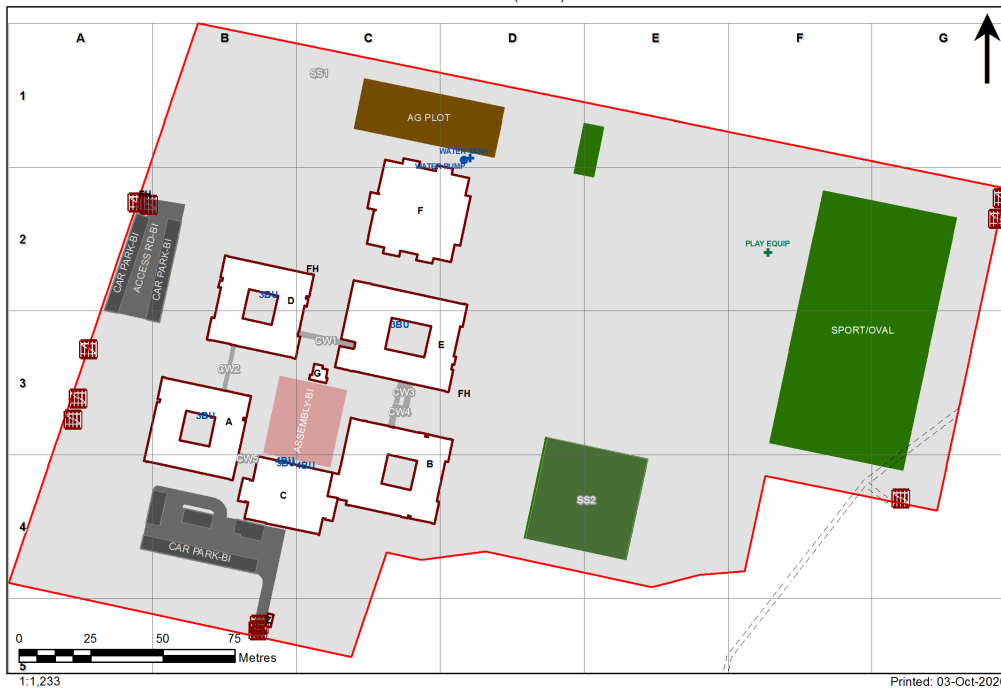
A B C D E F G

1 2 3 4 5

SS1

AG PLOT

WATER TANK
WATER PUMP

F

FH

PLAY EQUIP

CAR PARK-BI
ACCESS RD-BI
CAR PARK-BI

FH

3BU
D

3BU
E

CW1

SPORT/OVAL

CW2

G

CW3

FH

CW4

3BU
A

ASSEMBLY-BI

CW5
3BU
3BU

B

C

SS2

CAR PARK-BI

0 25 50 75 100
Metres

1:1,233

Printed: 03-Oct-2020